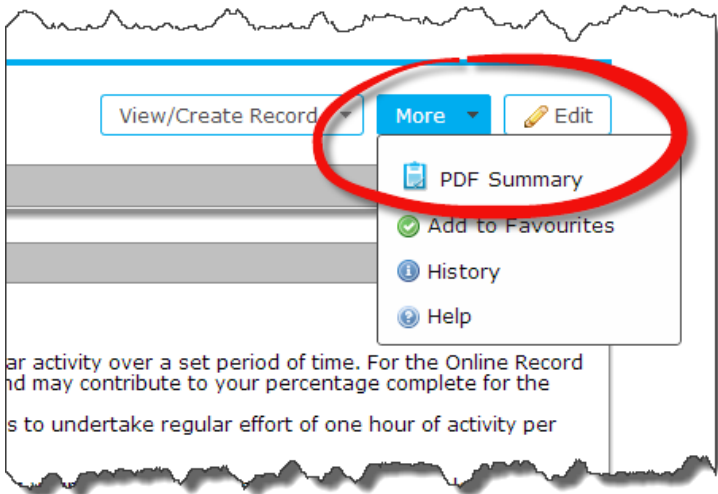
View/Create Record
More
Edit
PDF Summary
Add to Favourites
History
Help

ar activity over a set period of time. For the Online Record nd may contribute to your percentage complete for the

s to undertake regular effort of one hour of activity per